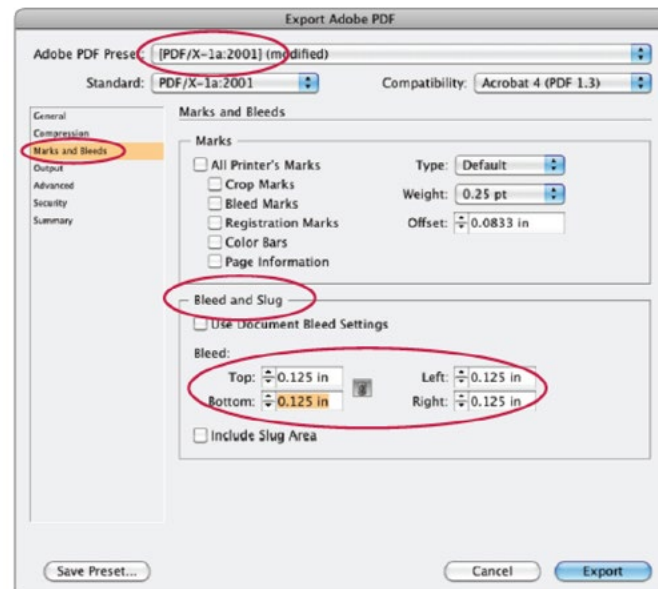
Export Adobe PDF

Adobe PDF Preset: [PDF/X-1a:2001] (modified)

Standard: PDF/X-1a:2001

Compatibility: Acrobat 4 (PDF 1.3)

General
Compression
Marks and Bleeds
Output
Advanced
Security
Summary

Marks and Bleeds

Marks

All Printer's Marks
Crop Marks
Bleed Marks
Registration Marks
Color Bars
Page Information

Type: Default
Weight: 0.25 pt
Offset: 0.0833 in

Bleed and Slug

Use Document Bleed Settings

Bleed:

Top: 0.125 in
Bottom: 0.125 in
Left: 0.125 in
Right: 0.125 in

Include Slug Area

Save Preset...

Cancel

Export